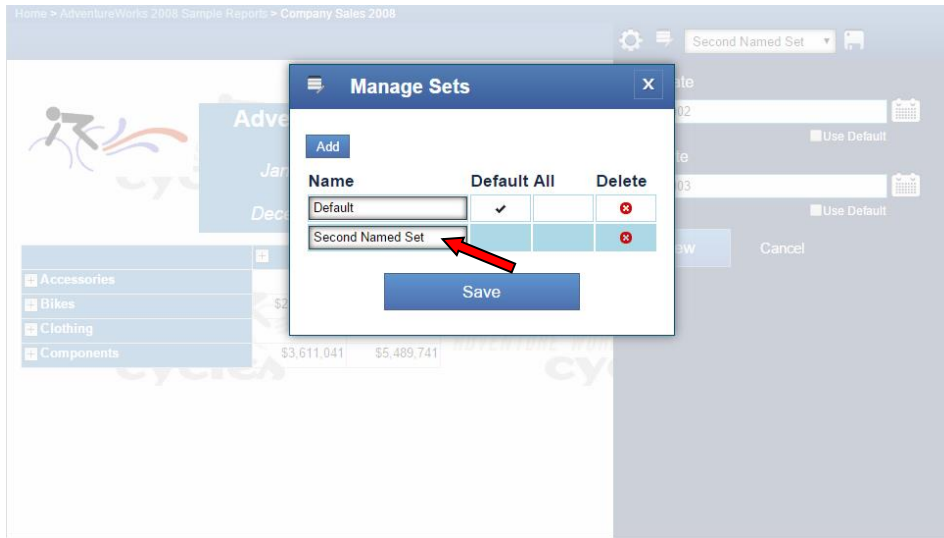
Home > AdventureWorks 2008 Sample Reports > Company Sales 2008

Second Named Set

Manage Sets

Add

| Name | Default | All | Delete |
|---|---|---|---|
| Default | ✔ | | ⊗ |
| Second Named Set | | | ⊗ |

Save

Adve

Jan

Dece

Accessories
Bikes
Clothing
Components

$2
$3,611,041
$5,489,741

ate
02
Use Default
te
03
Use Default
ew
Cancel